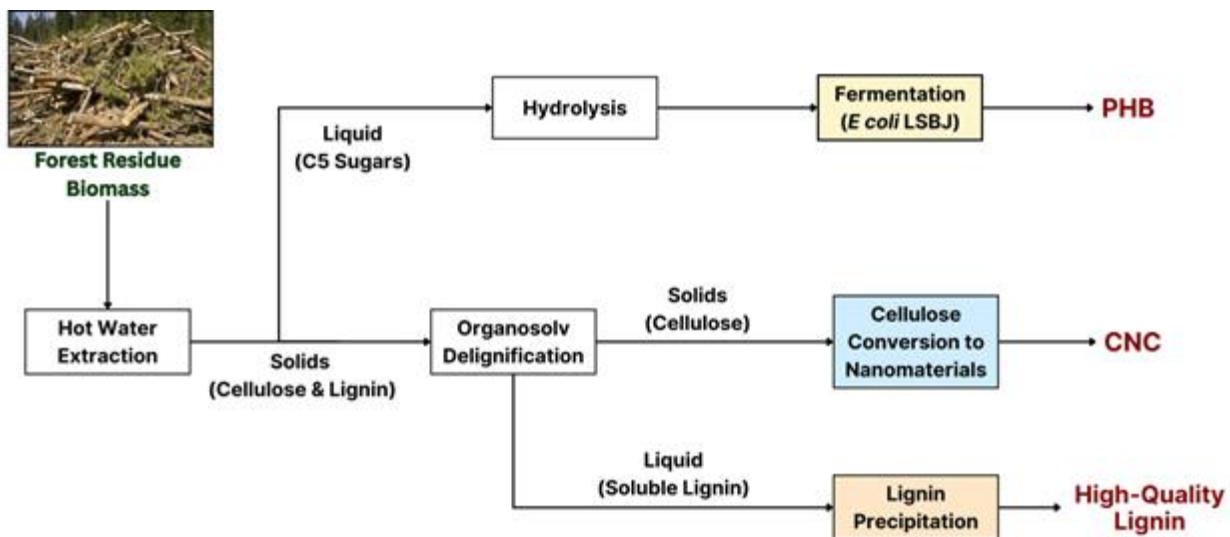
Forest Residue Biomass

Hot Water Extraction

Liquid (C5 Sugars)

Hydrolysis

Fermentation (E coli LSBJ)

PHB

Solids (Cellulose & Lignin)

Organosolv Delignification

Solids (Cellulose)

Cellulose Conversion to Nanomaterials

CNC

Liquid (Soluble Lignin)

Lignin Precipitation

High-Quality Lignin